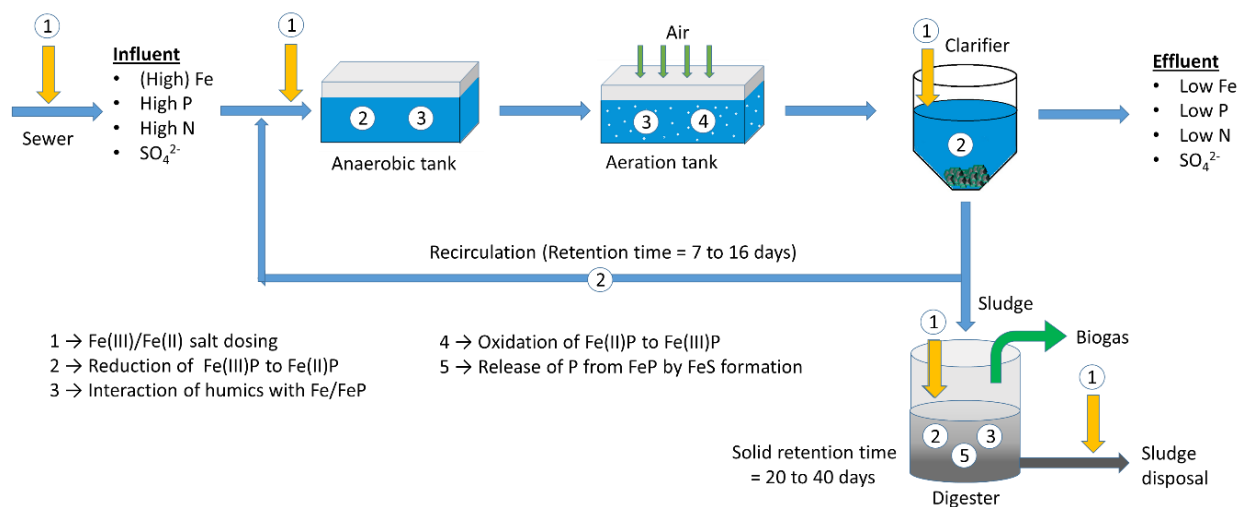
1

Sewer

Influent
• (High) Fe
• High P
• High N
• $SO_4^{2-}$

1

2 3

Anaerobic tank

Air

3 4

Aeration tank

1

Clarifier

2

Effluent
• Low Fe
• Low P
• Low N
• $SO_4^{2-}$

Recirculation (Retention time = 7 to 16 days)

2

Sludge

1

Biogas

1

2 3
5

Solid retention time = 20 to 40 days

Digester

Sludge disposal

1 → Fe(III)/Fe(II) salt dosing
2 → Reduction of Fe(III)P to Fe(II)P
3 → Interaction of humics with Fe/FeP

4 → Oxidation of Fe(II)P to Fe(III)P
5 → Release of P from FeP by FeS formation